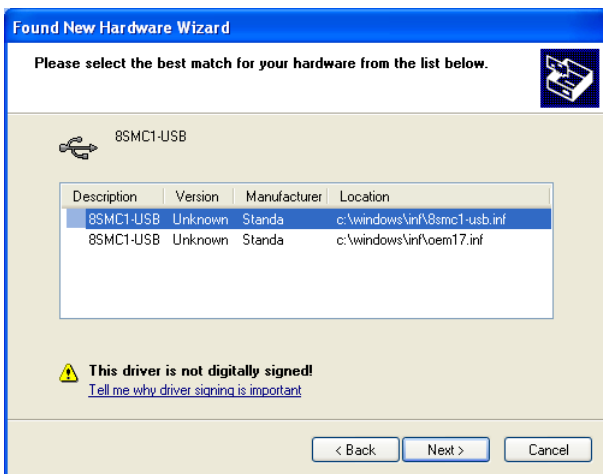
Found New Hardware Wizard

Please select the best match for your hardware from the list below.

8SMC1-USB

| Description | Version | Manufacturer | Location |
|---|---|---|---|
| 8SMC1-USB | Unknown | Standa | c:\windows\inf\8smc1-usb.inf |
| 8SMC1-USB | Unknown | Standa | c:\windows\inf\oem17.inf |

This driver is not digitally signed!
Tell me why driver signing is important

< Back   Next >   Cancel